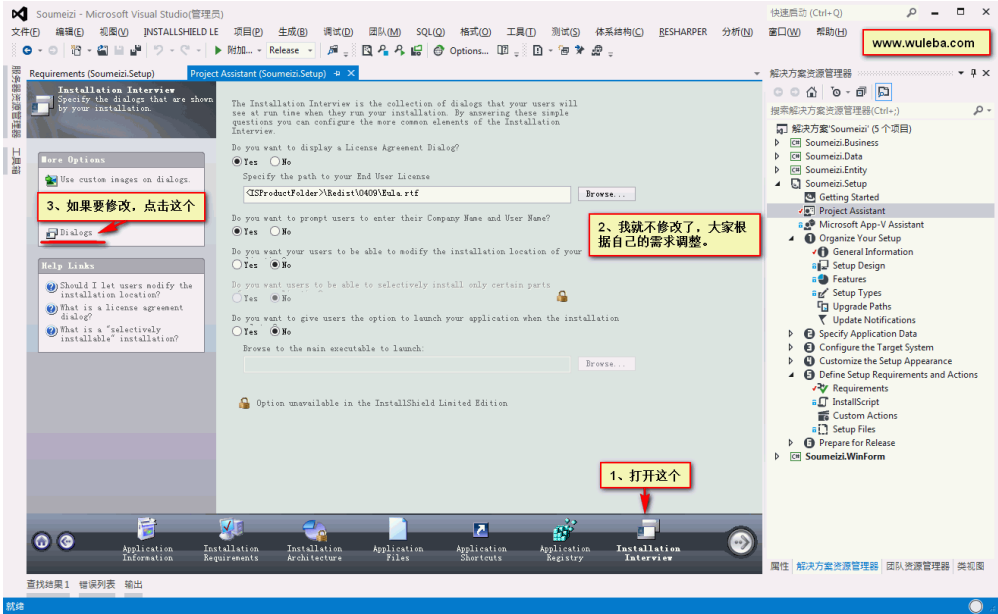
Soumeizi - Microsoft Visual Studio(管理员)

快速启动 (Ctrl+Q)

文件(F) 编辑(E) 视图(V) INSTALLSHIELD LE 项目(P) 生成(B) 调试(D) 团队(M) SQL(Q) 格式(O) 工具(T) 测试(S) 体系结构(C) RESHARPER 分析(N) 窗口(W) 帮助(H)

www.wuleba.com

附加... Release Options...

Requirements (Soumeizi.Setup) Project Assistant (Soumeizi.Setup)

Installation Interview
Specify the dialogs that are shown by your installation.

More Options
Use custom images on dialogs.

3、如果要修改，点击这个

Dialogs

Help Links
Should I let users modify the installation location?
What is a license agreement dialog?
What is a "selectively installable" installation?

The Installation Interview is the collection of dialogs that your users will see at run time when they run your installation. By answering these simple questions you can configure the more common elements of the Installation Interview.

Do you want to display a License Agreement Dialog?
Yes No
Specify the path to your End User License
<ISProductFolder>\Redist\0409\Eula.rtf Browse...

Do you want to prompt users to enter their Company Name and User Name?
Yes No

2、我就不修改了，大家根据自己的需求调整。

Do you want your users to be able to modify the installation location of your
Yes No

Do you want users to be able to selectively install only certain parts
Yes No

Do you want to give users the option to launch your application when the installation
Yes No
Browse to the main executable to launch:
Browse...

Option unavailable in the InstallShield Limited Edition

1、打开这个

Application Information
Installation Requirements
Installation Architecture
Application Files
Application Shortcuts
Application Registry
Installation Interview

解决方案资源管理器
搜索解决方案资源管理器(Ctrl+;)
解决方案'Soumeizi' (5 个项目)
Soumeizi.Business
Soumeizi.Data
Soumeizi.Entity
Soumeizi.Setup
Getting Started
Project Assistant
Microsoft App-V Assistant
Organize Your Setup
General Information
Setup Design
Features
Setup Types
Upgrade Paths
Update Notifications
Specify Application Data
Configure the Target System
Customize the Setup Appearance
Define Setup Requirements and Actions
Requirements
InstallScript
Custom Actions
Setup Files
Prepare for Release
Soumeizi.WinForm

属性 解决方案资源管理器 团队资源管理器 类视图

查找结果 1 错误列表 输出

就绪